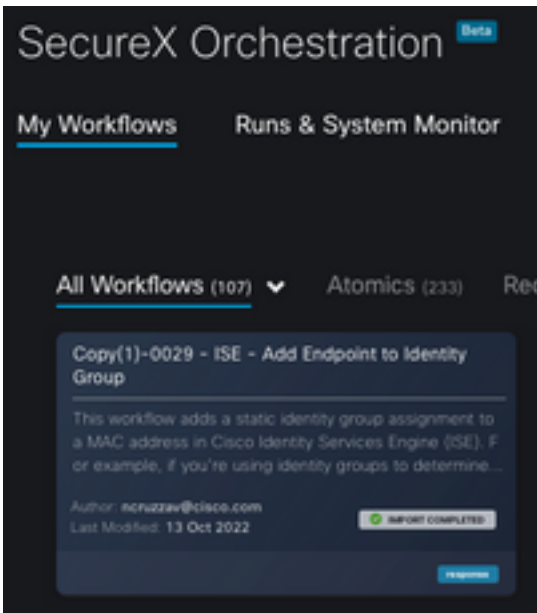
SecureX Orchestration Beta

My Workflows Runs & System Monitor

All Workflows (107) Atomics (233) Re

Copy(1)-0029 - ISE - Add Endpoint to Identity Group

This workflow adds a static identity group assignment to a MAC address in Cisco Identity Services Engine (ISE). F or example, if you're using identity groups to determine...

Author: ncruzzav@cisco.com
Last Modified: 13 Oct 2022

IMPORT COMPLETED

response